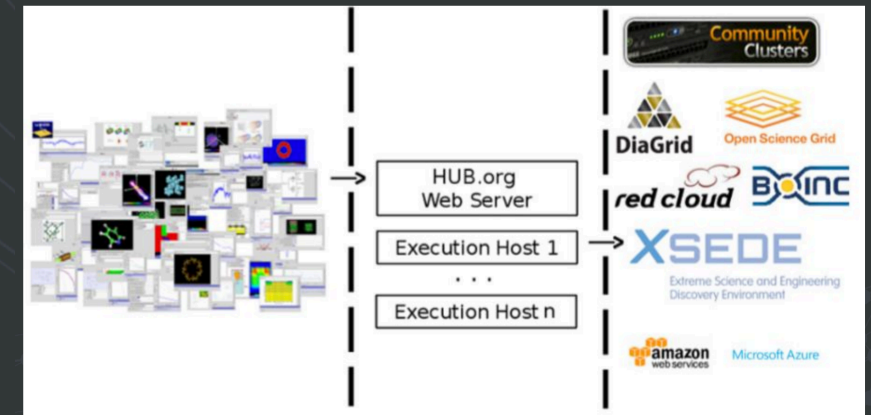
HUB.org
Web Server

Execution Host 1

. . .

Execution Host n

Community
Clusters

DiaGrid

Open Science Grid

red cloud

BOINC

XSEDE
Extreme Science and Engineering
Discovery Environment

amazon
web services

Microsoft Azure